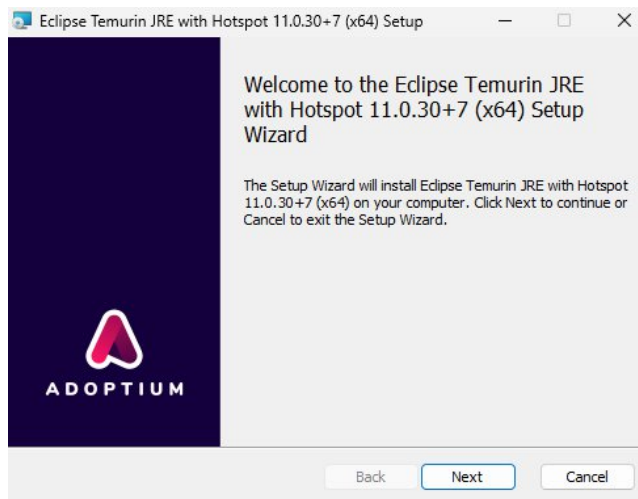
Eclipse Temurin JRE with Hotspot 11.0.30+7 (x64) Setup

ADOPTIUM

Welcome to the Eclipse Temurin JRE with Hotspot 11.0.30+7 (x64) Setup Wizard

The Setup Wizard will install Eclipse Temurin JRE with Hotspot 11.0.30+7 (x64) on your computer. Click Next to continue or Cancel to exit the Setup Wizard.

Back Next Cancel